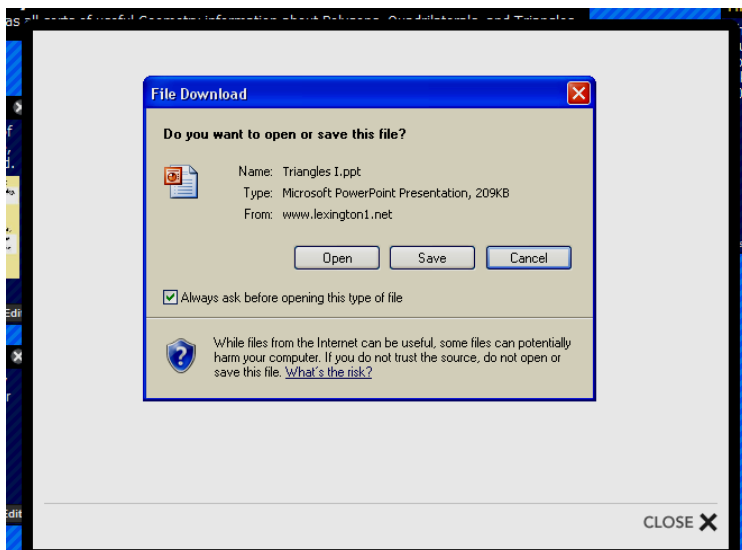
as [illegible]

File Download

Do you want to open or save this file?

Name: Triangles I.ppt
Type: Microsoft PowerPoint Presentation, 209KB
From: www.lexington1.net

Open Save Cancel

Always ask before opening this type of file

While files from the Internet can be useful, some files can potentially harm your computer. If you do not trust the source, do not open or save this file. What's the risk?

Edi

Edit

CLOSE ✕